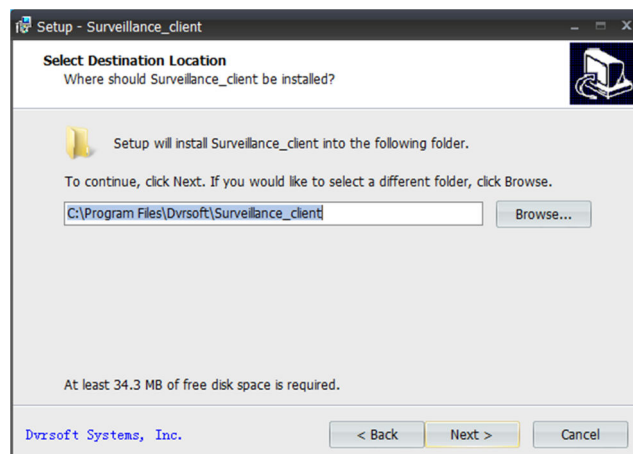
Setup - Surveillance_client

Select Destination Location
Where should Surveillance_client be installed?

Setup will install Surveillance_client into the following folder.

To continue, click Next. If you would like to select a different folder, click Browse.

C:\Program Files\Dvrsoft\Surveillance_client

Browse...

At least 34.3 MB of free disk space is required.

Dvrsoft Systems, Inc.

< Back

Next >

Cancel